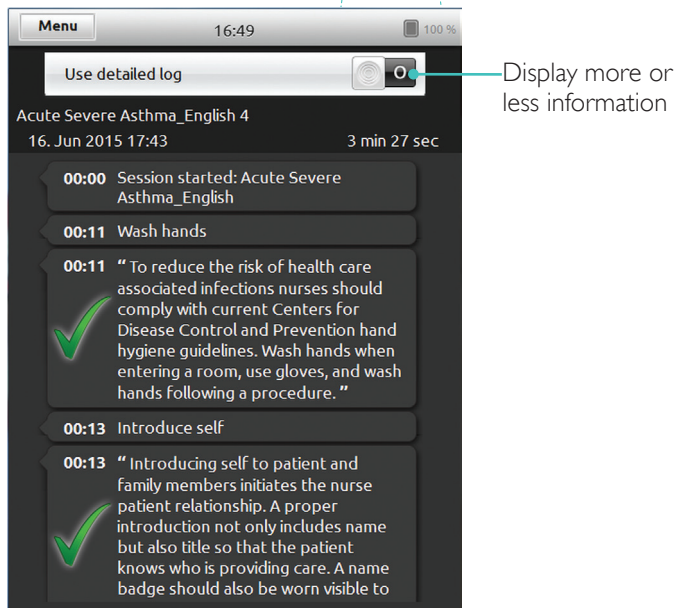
Menu

16:49

100 %

Use detailed log

O

Display more or less information

Acute Severe Asthma_English 4

16. Jun 2015 17:43

3 min 27 sec

00:00 Session started: Acute Severe Asthma_English

00:11 Wash hands

00:11 " To reduce the risk of health care associated infections nurses should comply with current Centers for Disease Control and Prevention hand hygiene guidelines. Wash hands when entering a room, use gloves, and wash hands following a procedure. "

00:13 Introduce self

00:13 " Introducing self to patient and family members initiates the nurse patient relationship. A proper introduction not only includes name but also title so that the patient knows who is providing care. A name badge should also be worn visible to